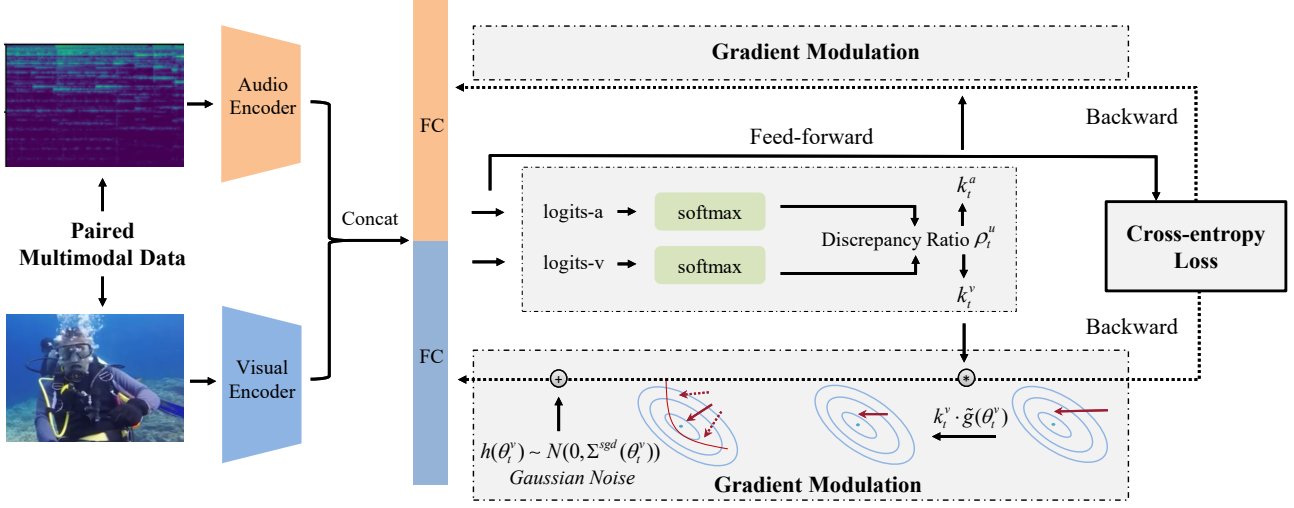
Audio Encoder

Paired Multimodal Data

Visual Encoder

Concat

FC

FC

Gradient Modulation

Backward

Feed-forward

logits-a

softmax

logits-v

softmax

$k_t^a$

Discrepancy Ratio $\rho_t^u$

$k_t^v$

Cross-entropy Loss

Backward

$+$

$*$

$h(\theta_t^v) \sim N(0, \Sigma^{sgd}(\theta_t^v))$

Gaussian Noise

$k_t^v \cdot \tilde{g}(\theta_t^v)$

Gradient Modulation